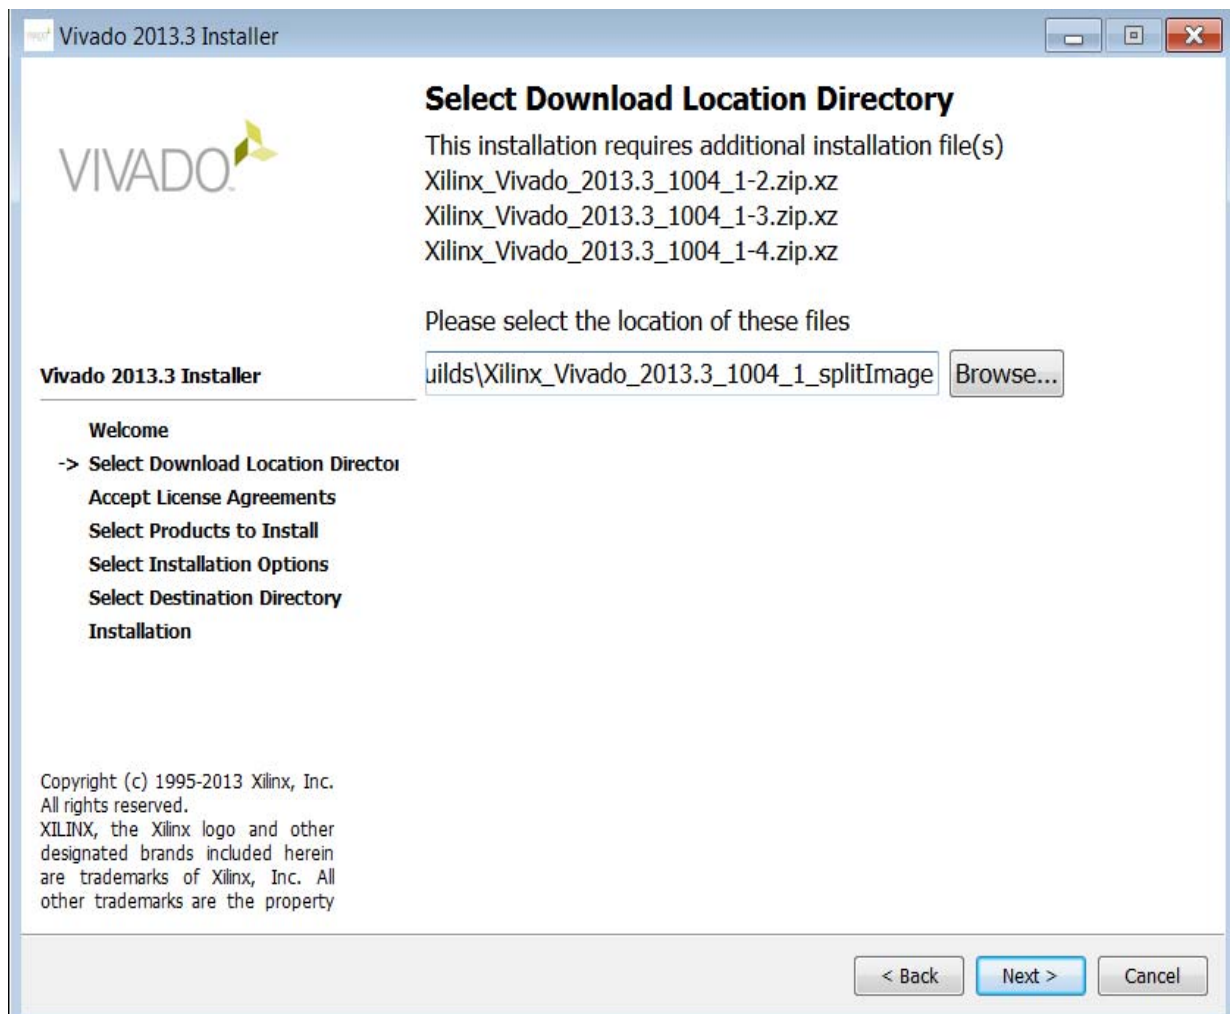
Vivado 2013.3 Installer

VIVADO

Select Download Location Directory

This installation requires additional installation file(s)
Xilinx_Vivado_2013.3_1004_1-2.zip.xz
Xilinx_Vivado_2013.3_1004_1-3.zip.xz
Xilinx_Vivado_2013.3_1004_1-4.zip.xz

Please select the location of these files

uilds\Xilinx_Vivado_2013.3_1004_1_splitImage

Browse...

Vivado 2013.3 Installer

Welcome
-> Select Download Location Directoı
Accept License Agreements
Select Products to Install
Select Installation Options
Select Destination Directory
Installation

Copyright (c) 1995-2013 Xilinx, Inc. All rights reserved. XILINX, the Xilinx logo and other designated brands included herein are trademarks of Xilinx, Inc. All other trademarks are the property

< Back

Next >

Cancel